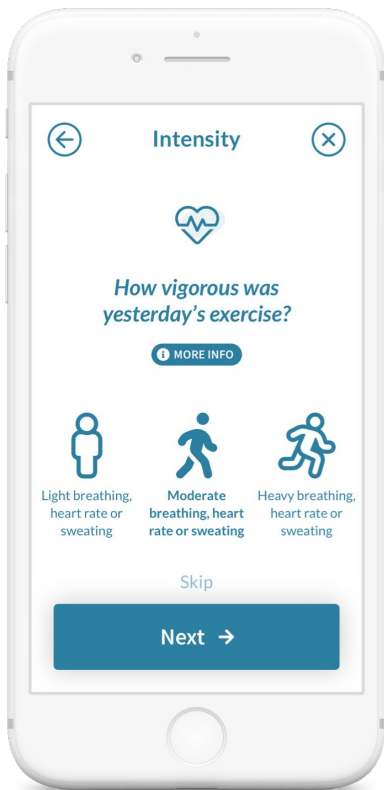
Intensity

How vigorous was yesterday's exercise?

i MORE INFO

Light breathing, heart rate or sweating

Moderate breathing, heart rate or sweating

Heavy breathing, heart rate or sweating

Skip

Next →